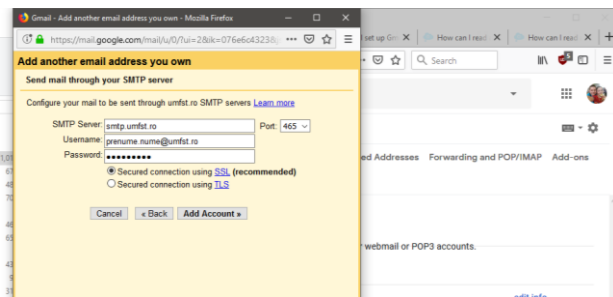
Gmail - Add another email address you own - Mozilla Firefox

https://mail.google.com/mail/u/0/?ui=2&ik=076e6c4323&

Add another email address you own

Send mail through your SMTP server

Configure your mail to be sent through umfst.ro SMTP servers Learn more

SMTP Server: smtp.umfst.ro Port: 465

Username: prenume.nume@umfst.ro

Password: ••••••••••

Secured connection using SSL (recommended)

Secured connection using TLS

Cancel « Back Add Account »

set up Gm

How can I read

How can I read

Search

ed Addresses Forwarding and POP/IMAP Add-ons

r webmail or POP3 accounts.

edit info